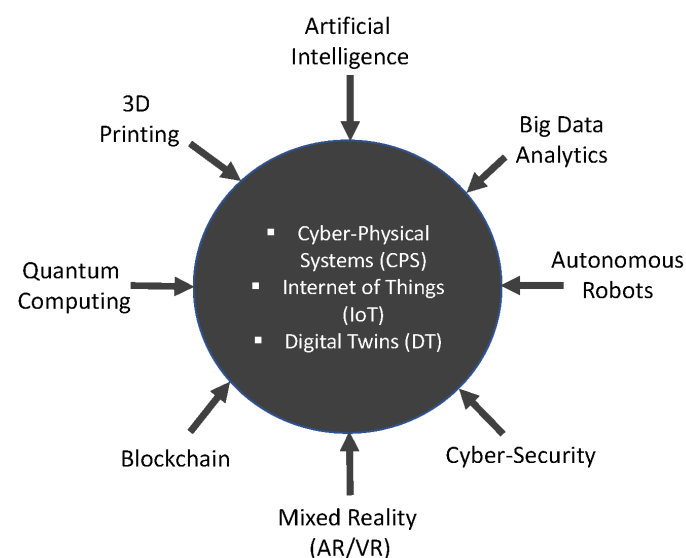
Artificial Intelligence

3D Printing

Big Data Analytics

- Cyber-Physical Systems (CPS)
- Internet of Things (IoT)
- Digital Twins (DT)

Quantum Computing

Autonomous Robots

Blockchain

Cyber-Security

Mixed Reality (AR/VR)